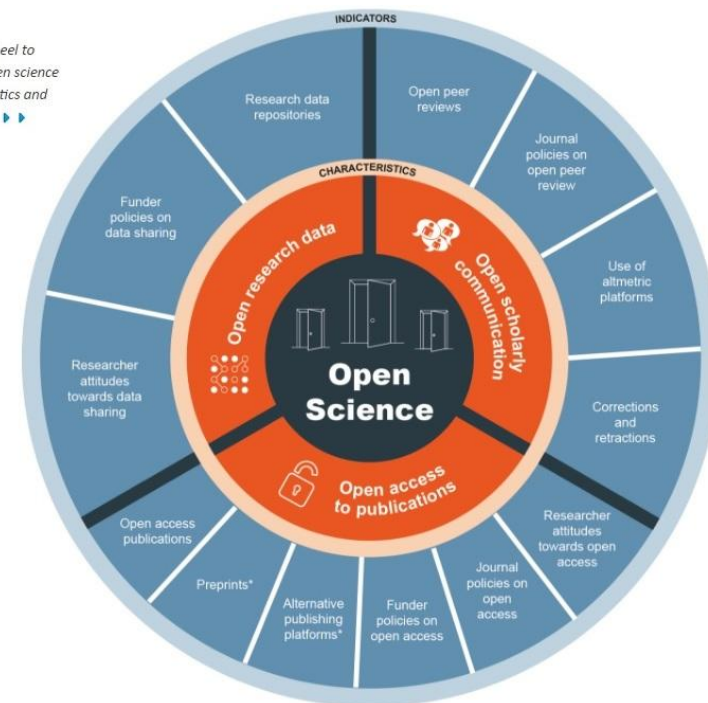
eel to
en science
tics and

INDICATORS

CHARACTERISTICS

Open Science

Open research data

Open scholarly communication

Open access to publications

Research data repositories

Open peer reviews

Journal policies on open peer review

Use of altmetric platforms

Corrections and retractions

Researcher attitudes towards open access

Journal policies on open access

Funder policies on open access

Alternative publishing platforms*

Preprints*

Open access publications

Researcher attitudes towards data sharing

Funder policies on data sharing